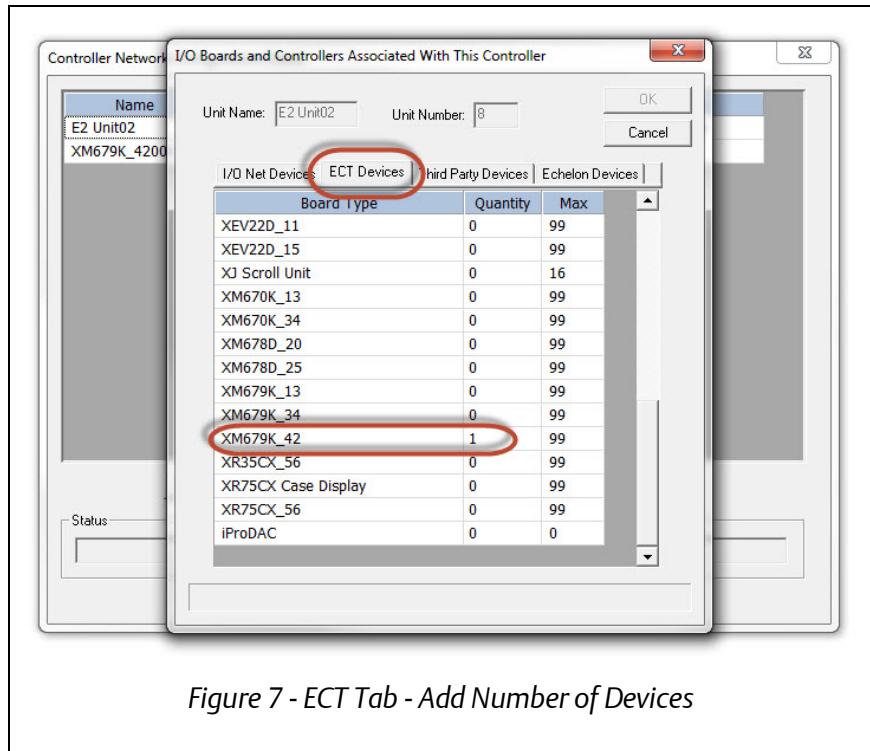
Controller Network

Name
E2 Unit02
XM679K_4200

Status

I/O Boards and Controllers Associated With This Controller

Unit Name: E2 Unit02
Unit Number: 8
OK
Cancel

I/O Net Devices
ECT Devices
hird Party Devices
Echelon Devices

| Board Type | Quantity | Max |
|---|---|---|
| XEV22D_11 | 0 | 99 |
| XEV22D_15 | 0 | 99 |
| XJ Scroll Unit | 0 | 16 |
| XM670K_13 | 0 | 99 |
| XM670K_34 | 0 | 99 |
| XM678D_20 | 0 | 99 |
| XM678D_25 | 0 | 99 |
| XM679K_13 | 0 | 99 |
| XM679K_34 | 0 | 99 |
| XM679K_42 | 1 | 99 |
| XR35CX_56 | 0 | 99 |
| XR75CX Case Display | 0 | 99 |
| XR75CX_56 | 0 | 99 |
| iProDAC | 0 | 0 |

Figure 7 - ECT Tab - Add Number of Devices